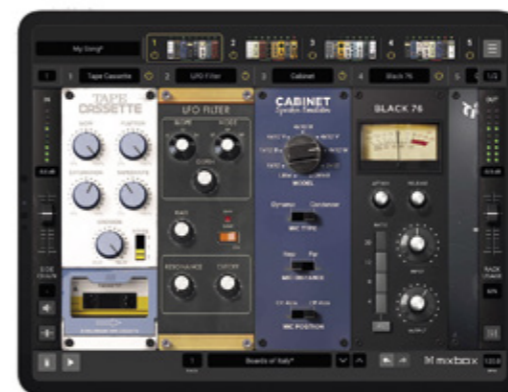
My Song*

1

2

3

4

5

1 Tape Cassette

2 LFO Filter

3 Cabinet

4 Black 76

5

1/2

TAPE CASSETTE

LFO FILTER

CABINET Speaker Emulation

BLACK 76

MODEL

Dynamic Condenser

MIC TYPE

MIC DISTANCE

MIC POSITION

RATE

RESONANCE

CUTOFF

ATTACK

RELEASE

INPUT

OUTPUT

SIDE CHAIN

RACK USAGE

Boards of Italy*

mixbox